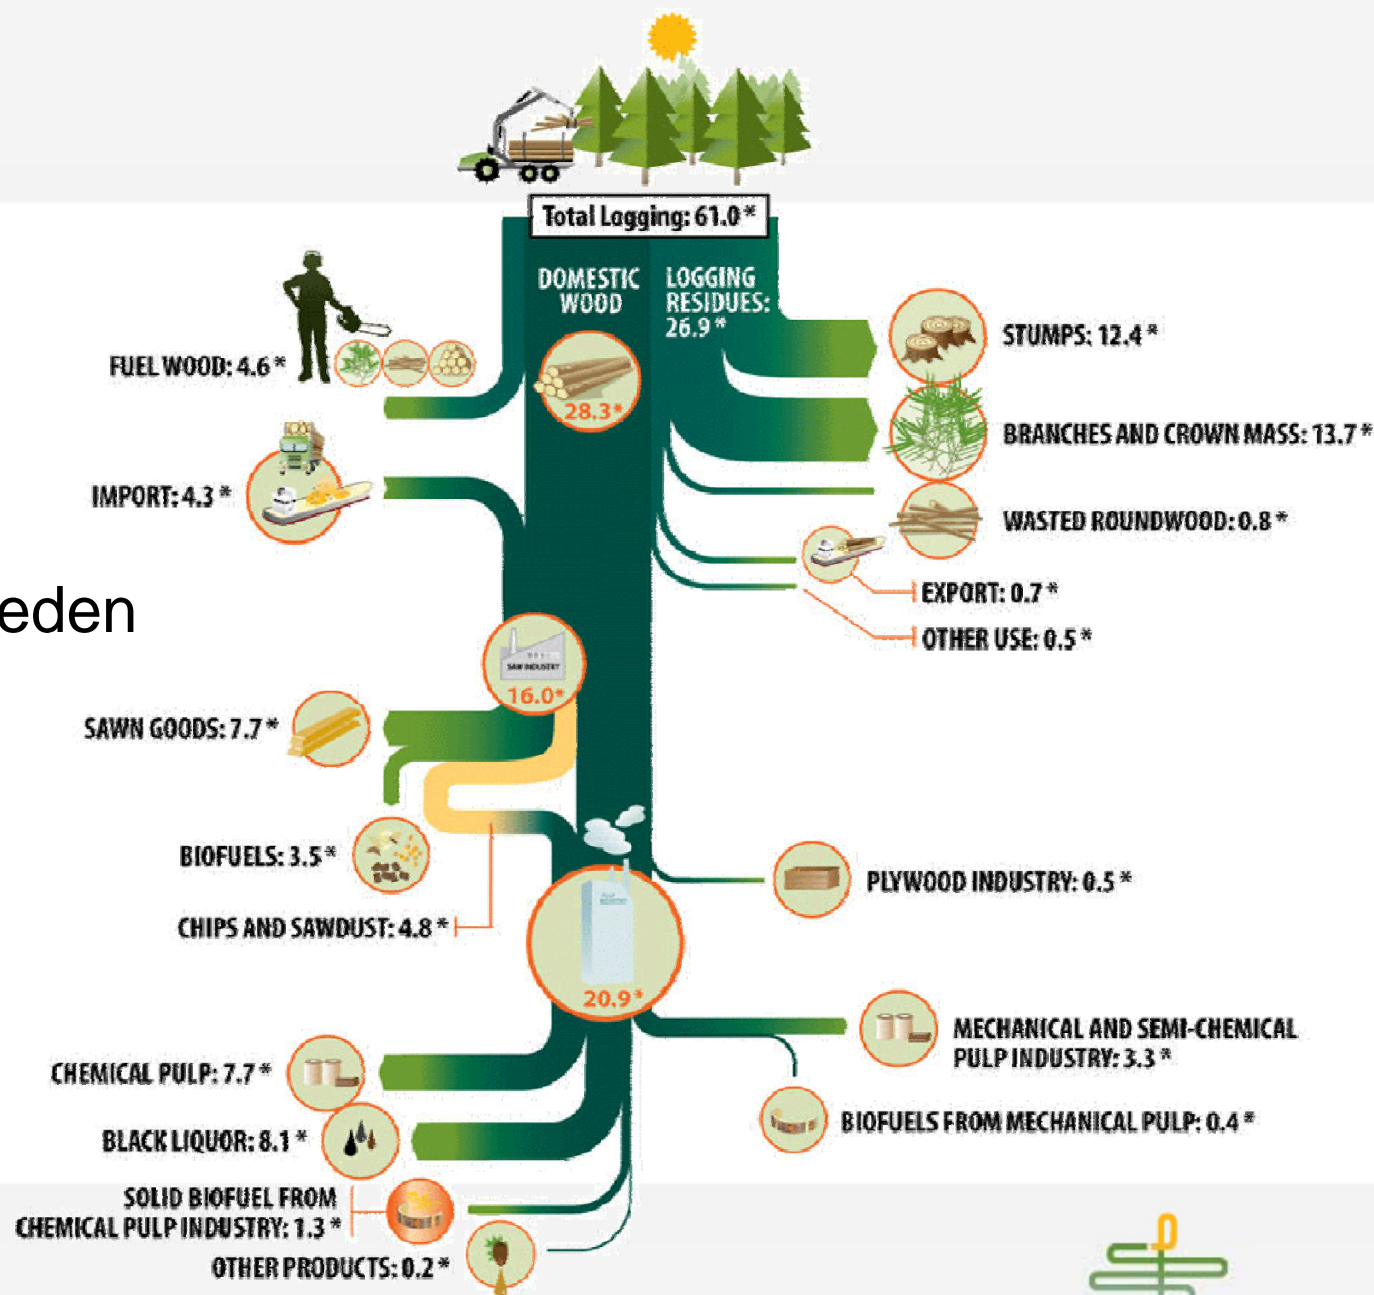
Total Logging: 61.0 *

DOMESTIC WOOD

LOGGING RESIDUES: 26.9 *

28.3*

FUEL WOOD: 4.6 *

STUMPS: 12.4 *

BRANCHES AND CROWN MASS: 13.7 *

IMPORT: 4.3 *

WASTED ROUNDWOOD: 0.8 *

EXPORT: 0.7 *

OTHER USE: 0.5 *

eden

SAW INDUSTRY

16.0*

SAWN GOODS: 7.7 *

BIOFUELS: 3.5 *

CHIPS AND SAWDUST: 4.8 *

PLYWOOD INDUSTRY: 0.5 *

20.9*

MECHANICAL AND SEMI-CHEMICAL PULP INDUSTRY: 3.3 *

CHEMICAL PULP: 7.7 *

BIOFUELS FROM MECHANICAL PULP: 0.4 *

BLACK LIQUOR: 8.1 *

SOLID BIOFUEL FROM CHEMICAL PULP INDUSTRY: 1.3 *

OTHER PRODUCTS: 0.2 *